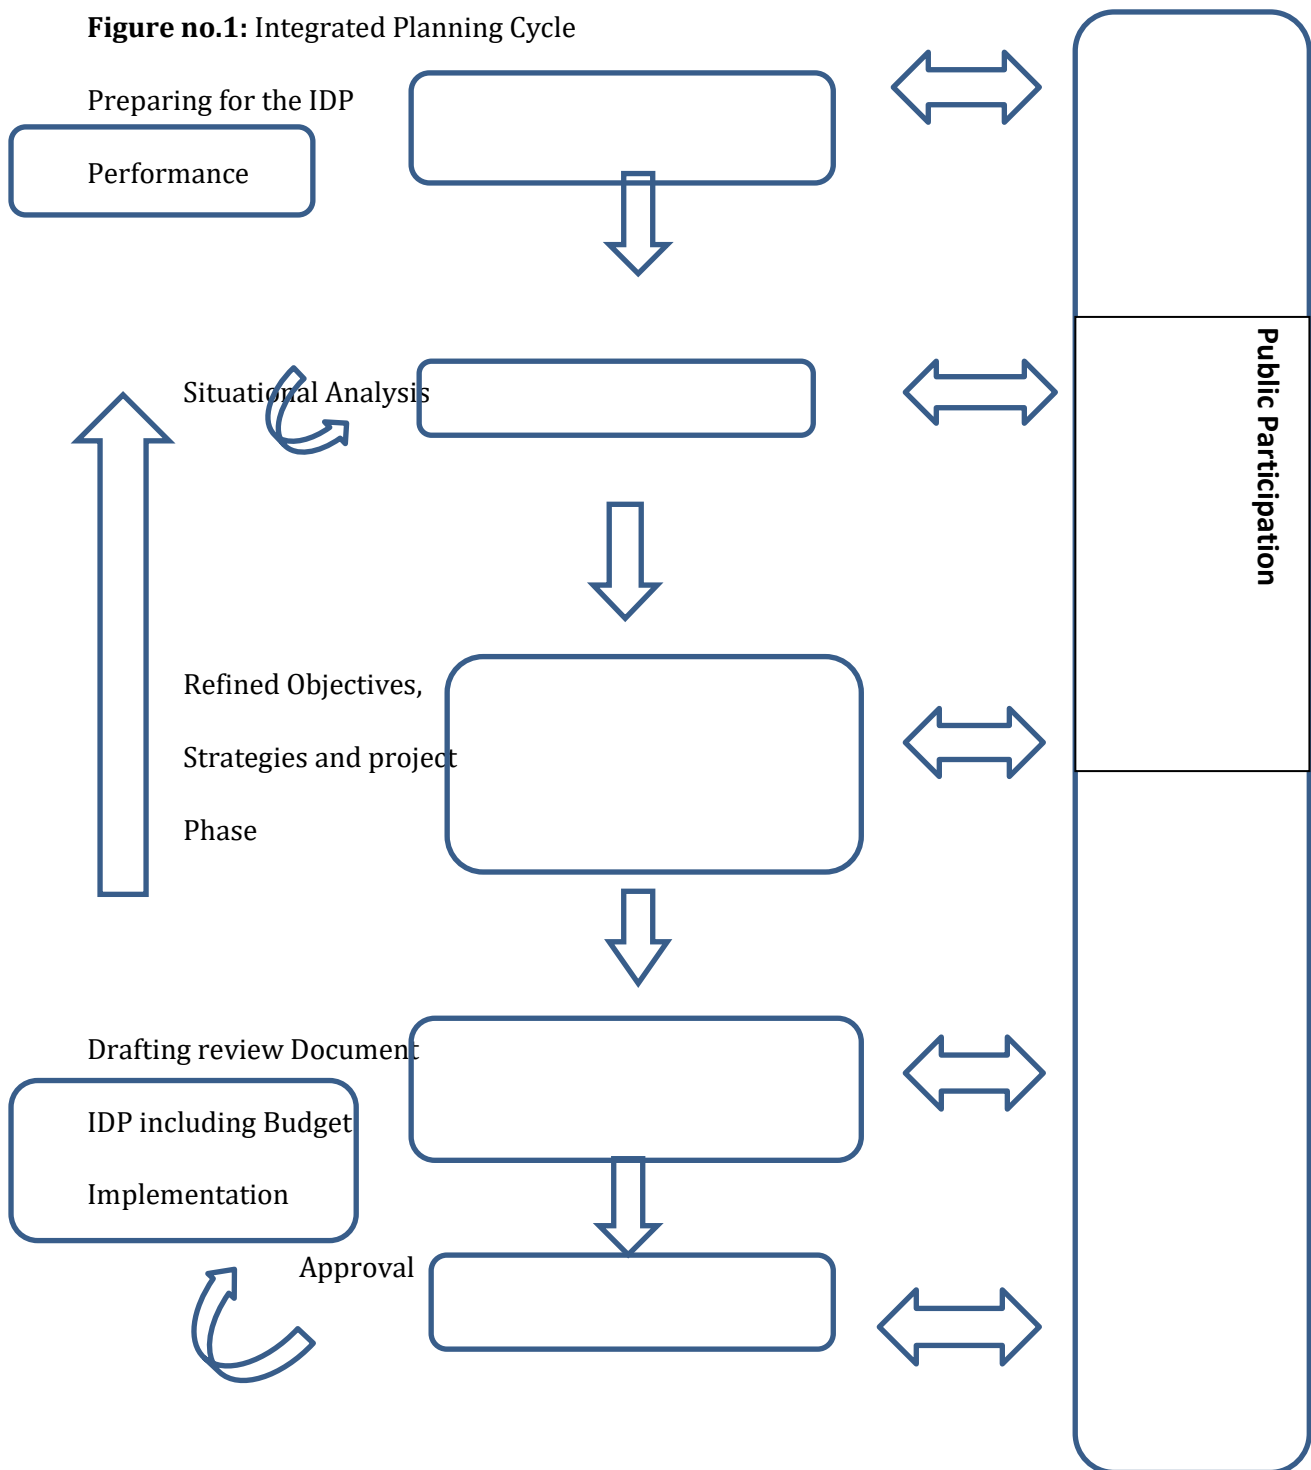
**Figure no.1:** Integrated Planning Cycle

Preparing for the IDP

Performance

Public Participation

Situational Analysis

Refined Objectives,

Strategies and project

Phase

Drafting review Document

IDP including Budget

Implementation

Approval